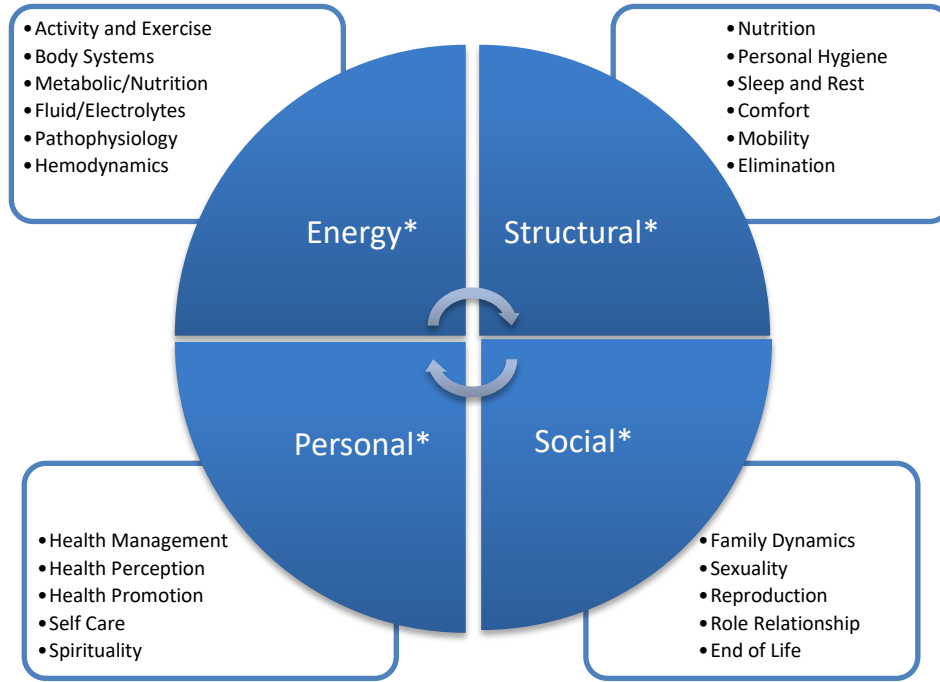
• Activity and Exercise
• Body Systems
• Metabolic/Nutrition
• Fluid/Electrolytes
• Pathophysiology
• Hemodynamics

• Nutrition
• Personal Hygiene
• Sleep and Rest
• Comfort
• Mobility
• Elimination

Energy*

Structural*

Personal*

Social*

• Health Management
• Health Perception
• Health Promotion
• Self Care
• Spirituality

• Family Dynamics
• Sexuality
• Reproduction
• Role Relationship
• End of Life